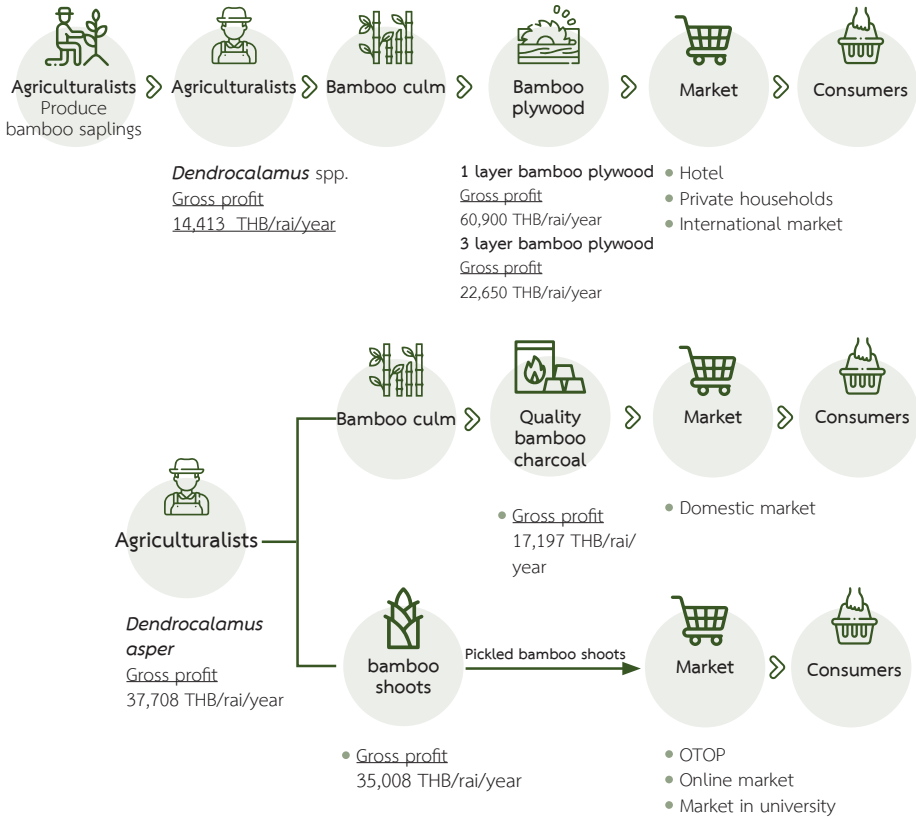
Agriculturalists
Produce bamboo saplings

Agriculturalists

Bamboo culm

Bamboo plywood

Market

Consumers

*Dendrocalamus* spp.
Gross profit
14,413 THB/rai/year

1 layer bamboo plywood
Gross profit
60,900 THB/rai/year
3 layer bamboo plywood
Gross profit
22,650 THB/rai/year

• Hotel
• Private households
• International market

Bamboo culm

Quality bamboo charcoal

Market

Consumers

Agriculturalists

• Gross profit
17,197 THB/rai/year

• Domestic market

*Dendrocalamus asper*
Gross profit
37,708 THB/rai/year

bamboo shoots

Pickled bamboo shoots

Market

Consumers

• Gross profit
35,008 THB/rai/year

• OTOP
• Online market
• Market in university